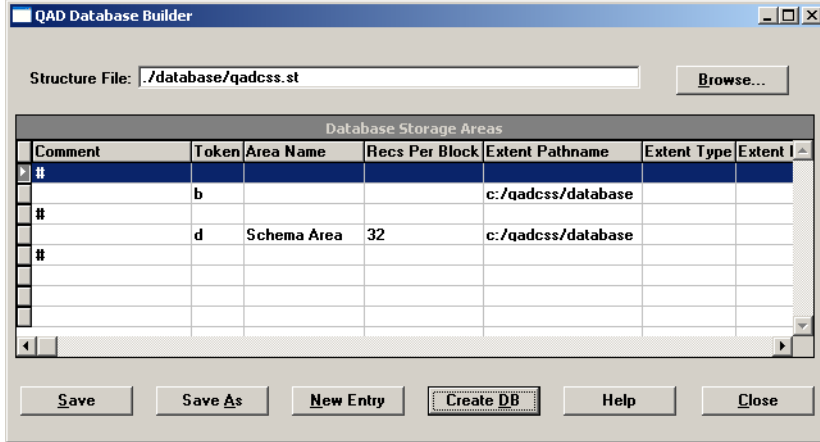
QAD Database Builder

Structure File: ./database/qadcss.st

Browse...

Database Storage Areas

| Comment | Token | Area Name | Recs Per Block | Extent Pathname | Extent Type | Extent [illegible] |
|---|---|---|---|---|---|---|
| # | | | | | | |
| | b | | | c:/qadcss/database | | |
| # | | | | | | |
| | d | Schema Area | 32 | c:/qadcss/database | | |
| # | | | | | | |
| | | | | | | |
| | | | | | | |
| | | | | | | |
| | | | | | | |

Save

Save As

New Entry

Create DB

Help

Close